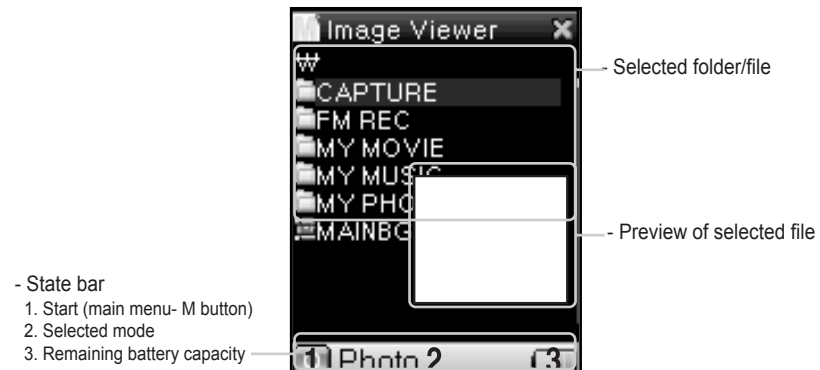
Image Viewer
₩
CAPTURE
FM REC
MY MOVIE
MY MUSIC
MY PHO
MAINBG

- Selected folder/file

- Preview of selected file

- State bar
1. Start (main menu- M button)
2. Selected mode
3. Remaining battery capacity

1 Photo 2 3